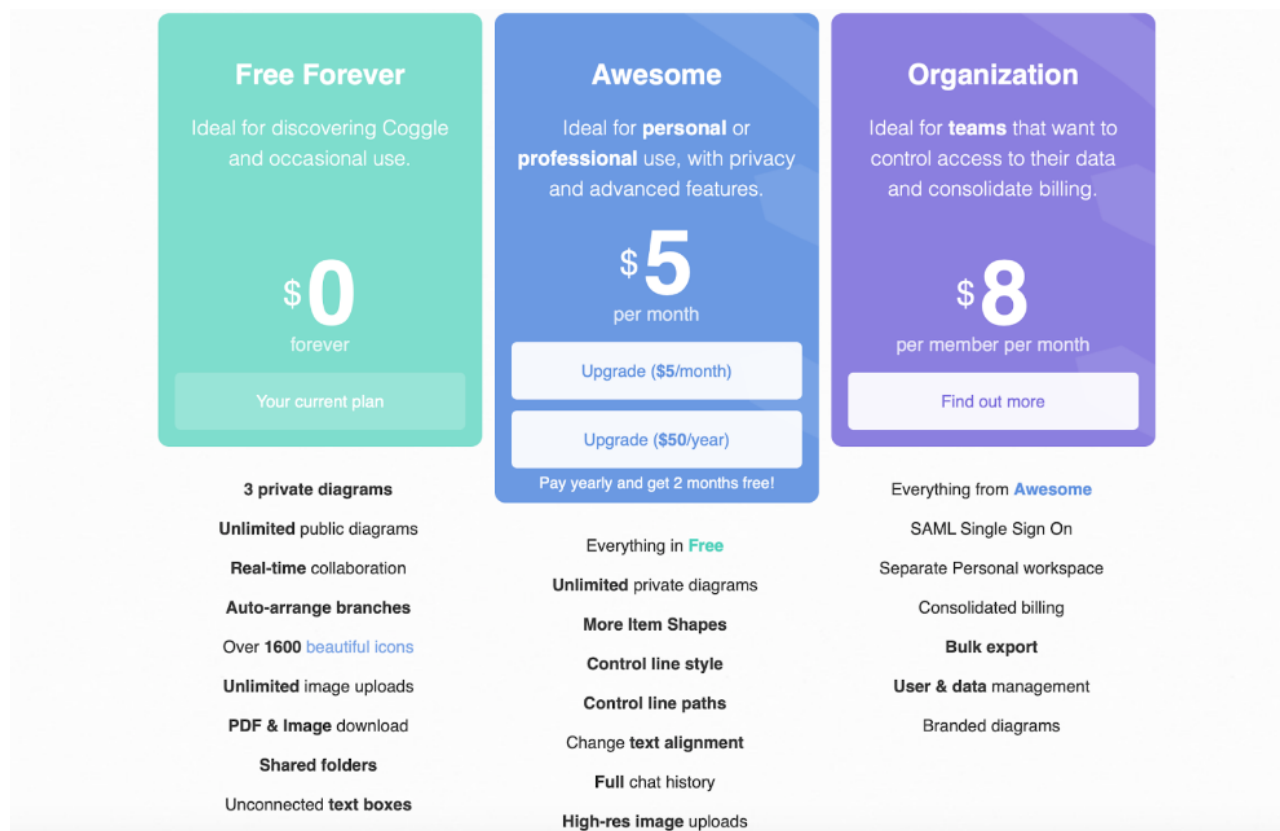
Free Forever

Ideal for discovering Coggle and occasional use.

$ 0
forever

Your current plan

3 private diagrams

Unlimited public diagrams

Real-time collaboration

Auto-arrange branches

Over 1600 beautiful icons

Unlimited image uploads

PDF & Image download

Shared folders

Unconnected text boxes

Awesome

Ideal for personal or professional use, with privacy and advanced features.

$ 5
per month

Upgrade ($5/month)

Upgrade ($50/year)

Pay yearly and get 2 months free!

Everything in Free

Unlimited private diagrams

More Item Shapes

Control line style

Control line paths

Change text alignment

Full chat history

High-res image uploads

Organization

Ideal for teams that want to control access to their data and consolidate billing.

$ 8
per member per month

Find out more

Everything from Awesome

SAML Single Sign On

Separate Personal workspace

Consolidated billing

Bulk export

User & data management

Branded diagrams